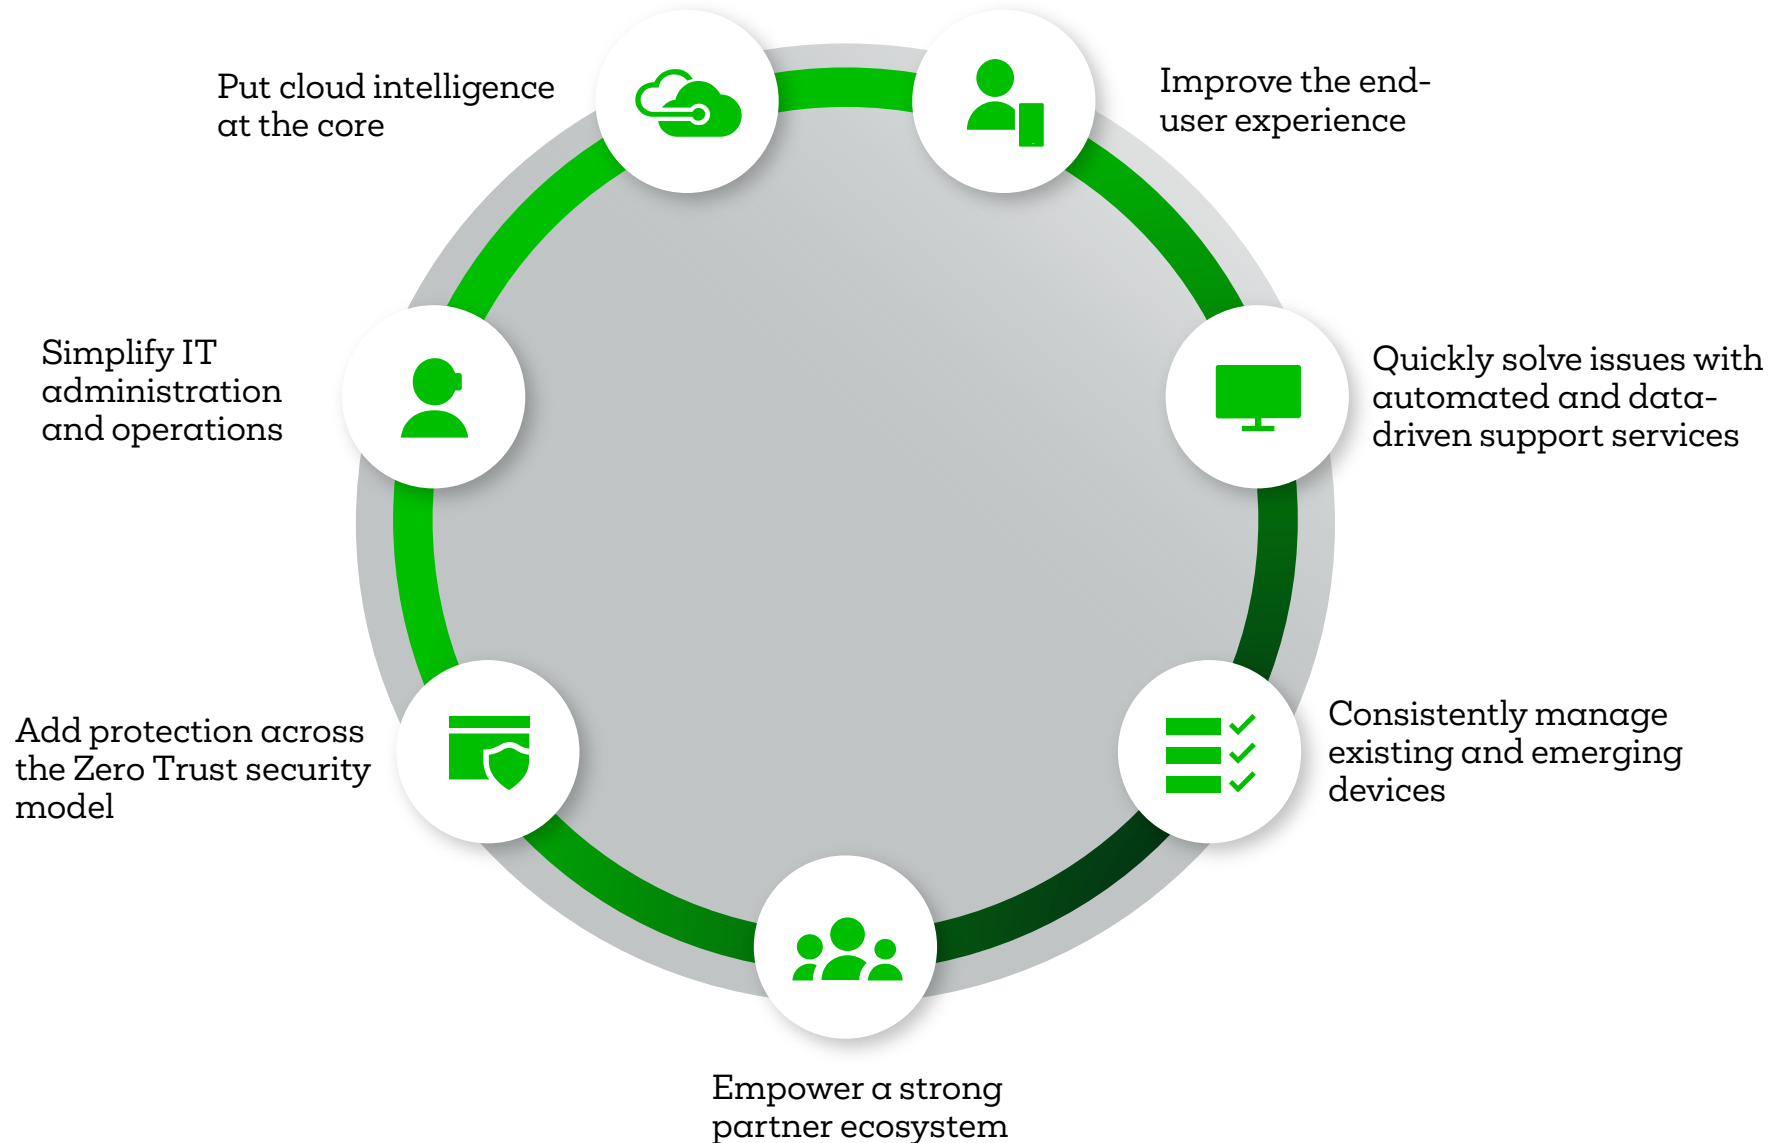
Put cloud intelligence at the core

Improve the end-user experience

Simplify IT administration and operations

Quickly solve issues with automated and data-driven support services

Add protection across the Zero Trust security model

Consistently manage existing and emerging devices

Empower a strong partner ecosystem